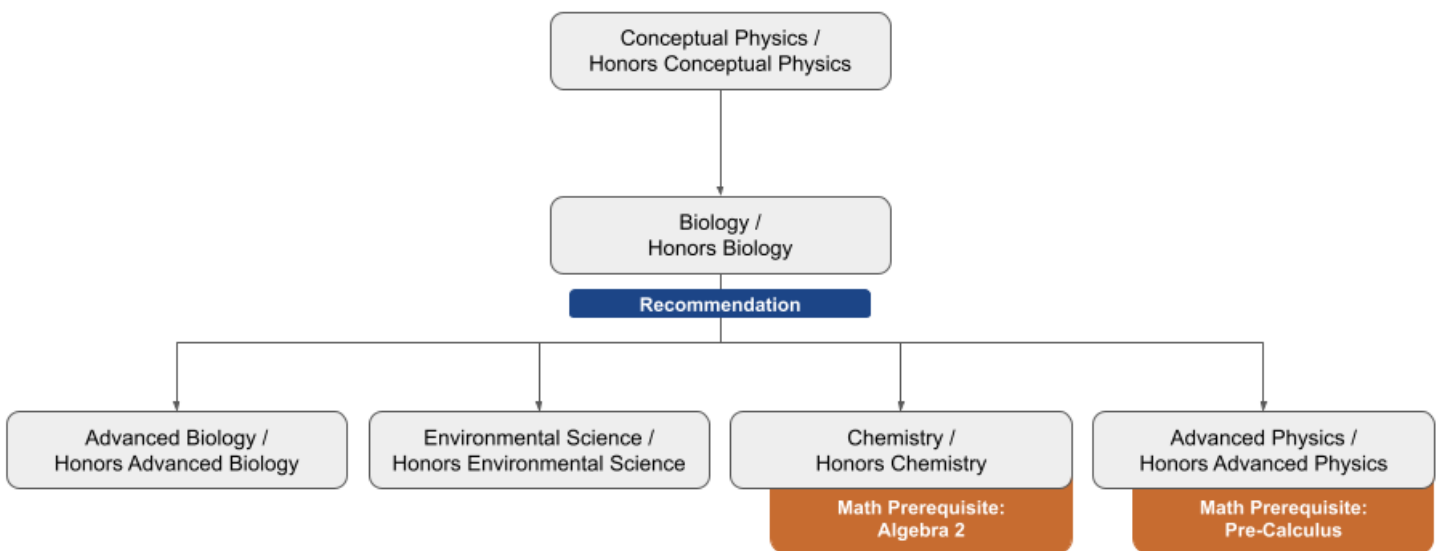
Conceptual Physics / Honors Conceptual Physics

Biology / Honors Biology

Recommendation

Advanced Biology / Honors Advanced Biology

Environmental Science / Honors Environmental Science

Chemistry / Honors Chemistry

Math Prerequisite: Algebra 2

Advanced Physics / Honors Advanced Physics

Math Prerequisite: Pre-Calculus